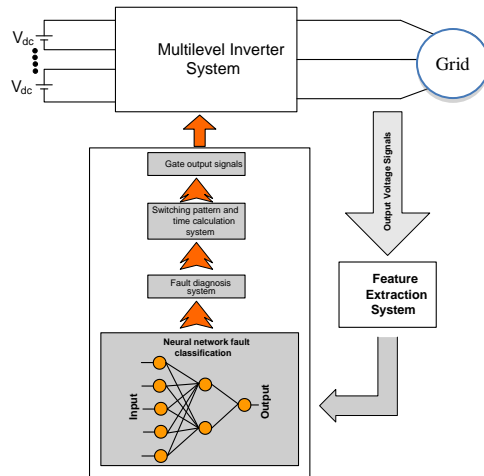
$V_{dc}$

$V_{dc}$

Multilevel Inverter System

Grid

Output Voltage Signals

Gate output signals

Switching pattern and time calculation system

Fault diagnosis system

Feature Extraction System

Neural network fault classification

Input

Output